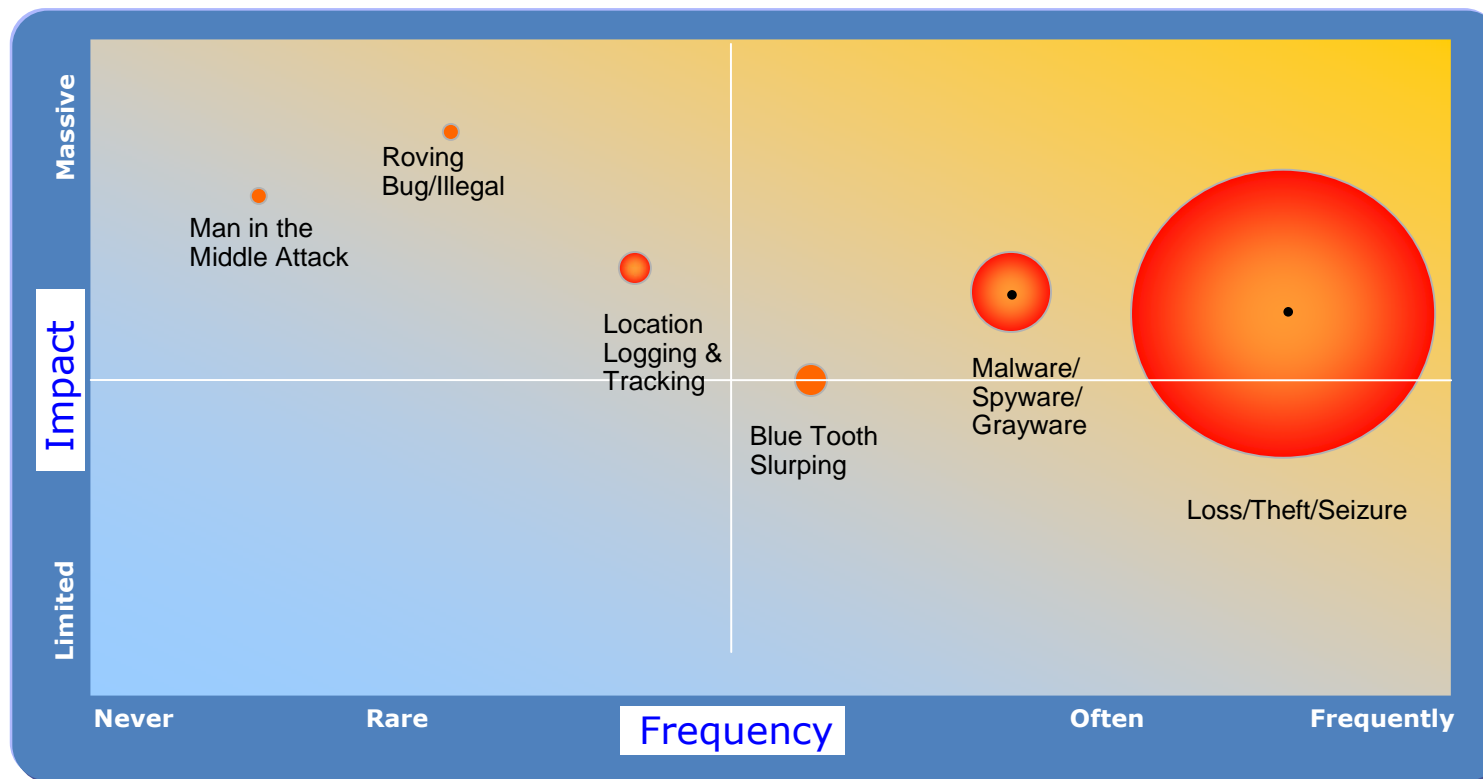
Massive

Impact

Limited

Roving Bug/Illegal

Man in the Middle Attack

Location Logging & Tracking

Blue Tooth Slurping

Malware/ Spyware/ Grayware

Loss/Theft/Seizure

Never

Rare

Frequency

Often

Frequently